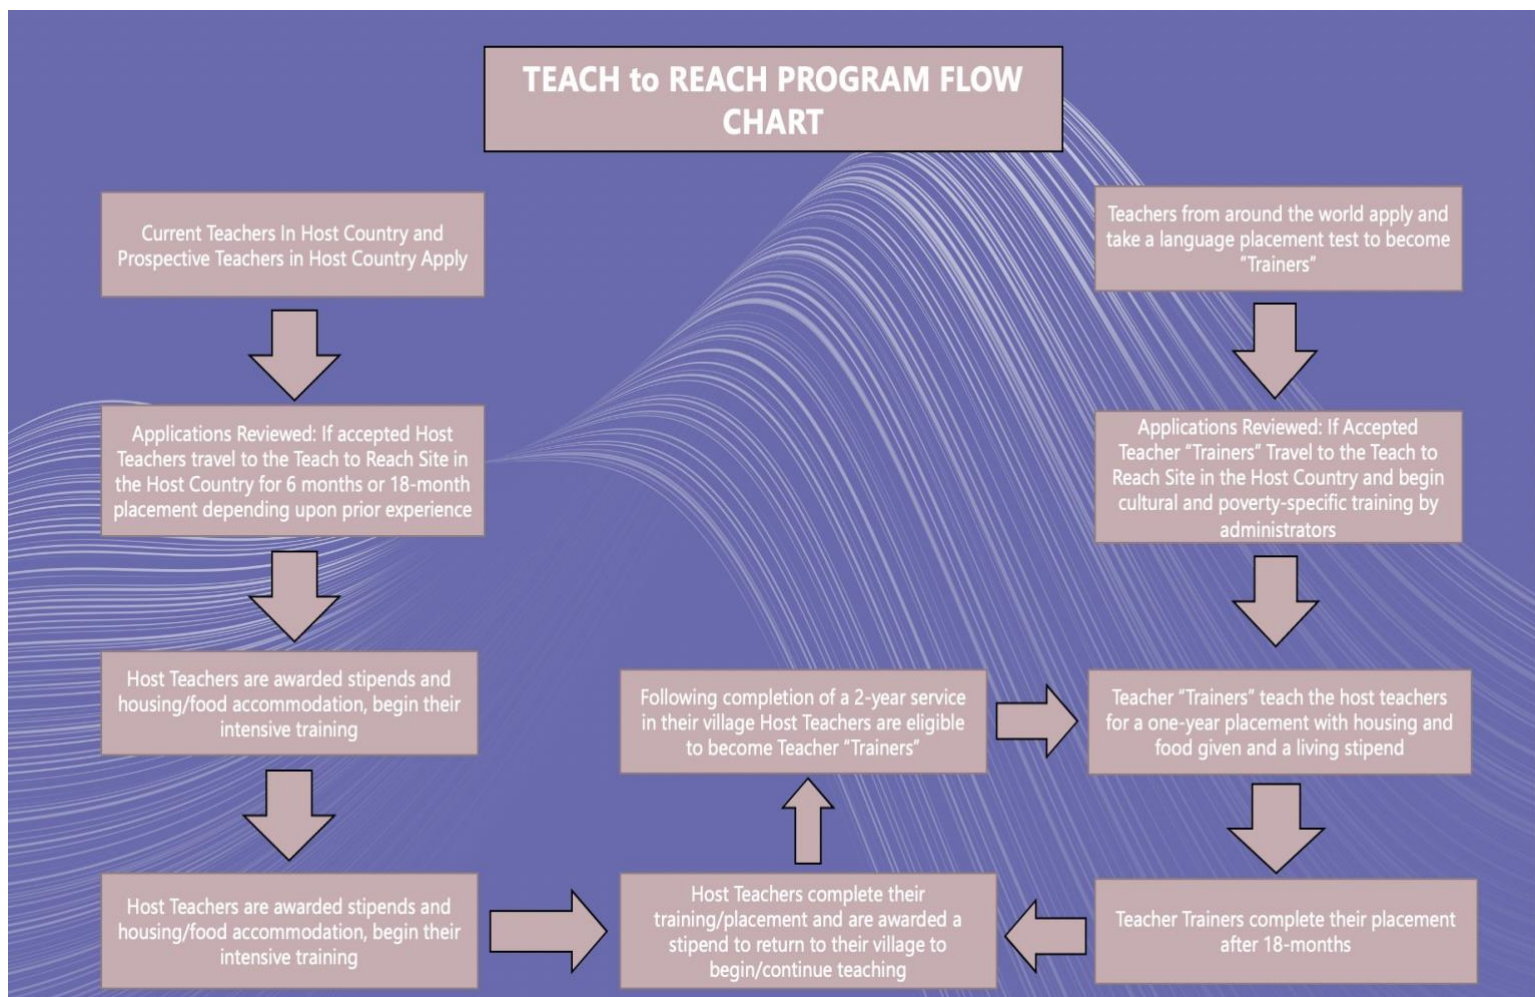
TEACH to REACH PROGRAM FLOW CHART

Current Teachers In Host Country and Prospective Teachers in Host Country Apply

Applications Reviewed: If accepted Host Teachers travel to the Teach to Reach Site in the Host Country for 6 months or 18-month placement depending upon prior experience

Host Teachers are awarded stipends and housing/food accommodation, begin their intensive training

Host Teachers are awarded stipends and housing/food accommodation, begin their intensive training

Host Teachers complete their training/placement and are awarded a stipend to return to their village to begin/continue teaching

Following completion of a 2-year service in their village Host Teachers are eligible to become Teacher "Trainers"

Teachers from around the world apply and take a language placement test to become "Trainers"

Applications Reviewed: If Accepted Teacher "Trainers" Travel to the Teach to Reach Site in the Host Country and begin cultural and poverty-specific training by administrators

Teacher "Trainers" teach the host teachers for a one-year placement with housing and food given and a living stipend

Teacher Trainers complete their placement after 18-months